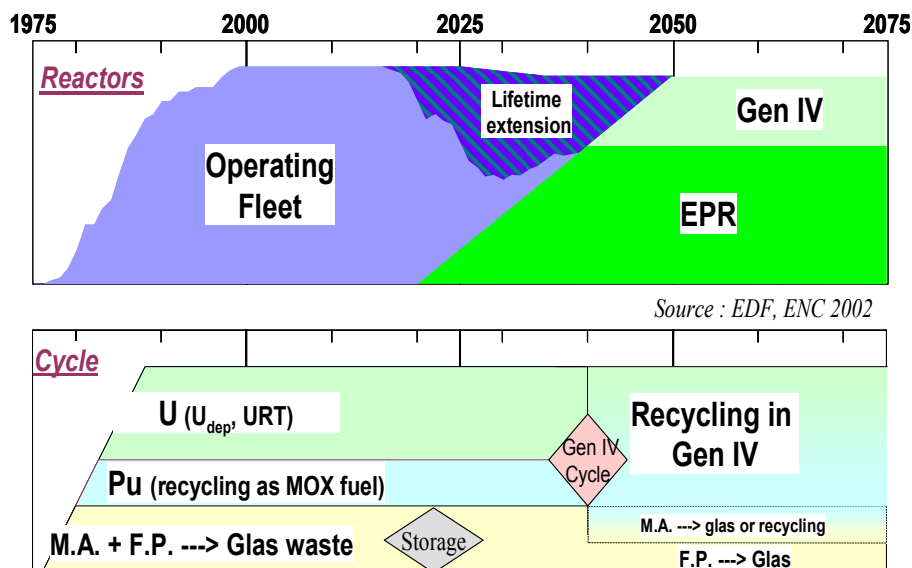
1975
2000
2025
2050
2075

Reactors

Lifetime extension

Gen IV

Operating Fleet

EPR

Source : EDF, ENC 2002

Cycle

U ($U_{dep}$, URT)

Recycling in Gen IV

Gen IV Cycle

Pu (recycling as MOX fuel)

M.A. ---> glas or recycling

M.A. + F.P. ---> Glas waste

Storage

F.P. ---> Glas